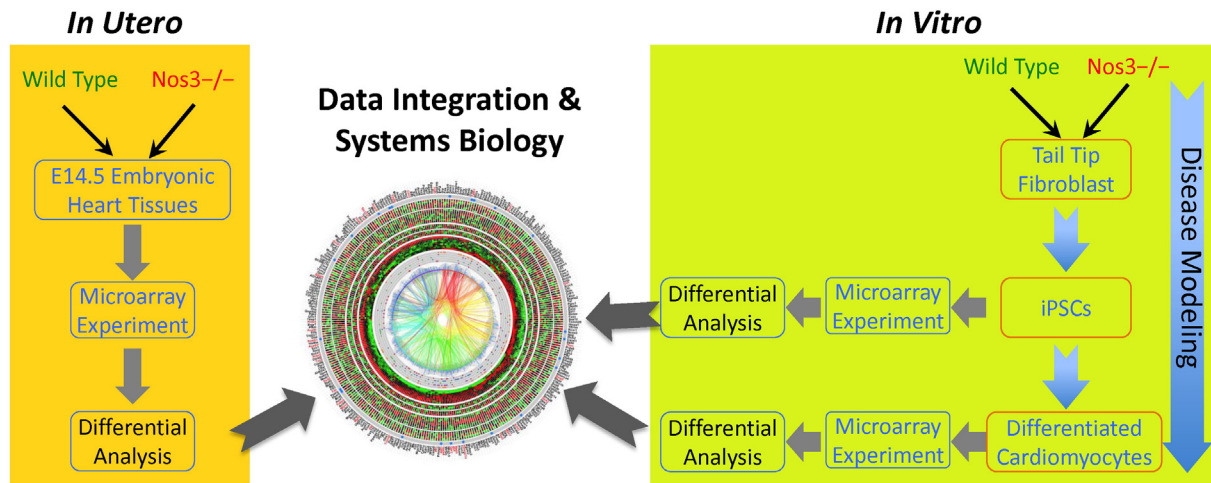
In Utero

Wild Type

Nos3−/−

E14.5 Embryonic Heart Tissues

Microarray Experiment

Differential Analysis

Data Integration & Systems Biology

In Vitro

Wild Type

Nos3−/−

Tail Tip Fibroblast

iPSCs

Differentiated Cardiomyocytes

Disease Modeling

Microarray Experiment

Differential Analysis

Microarray Experiment

Differential Analysis